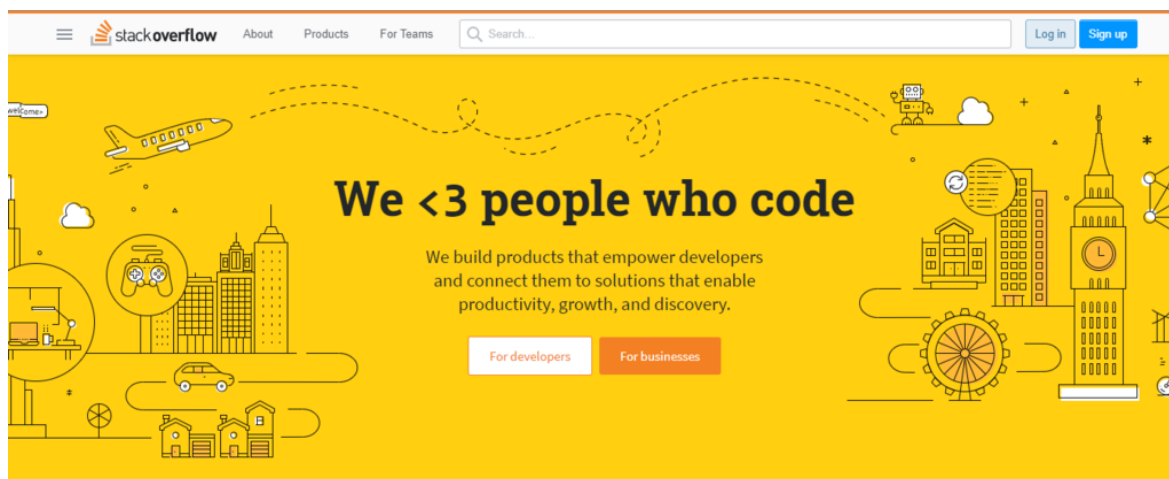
stackoverflow About Products For Teams Search... Log in Sign up

welcome>

We <3 people who code

We build products that empower developers and connect them to solutions that enable productivity, growth, and discovery.

For developers For businesses